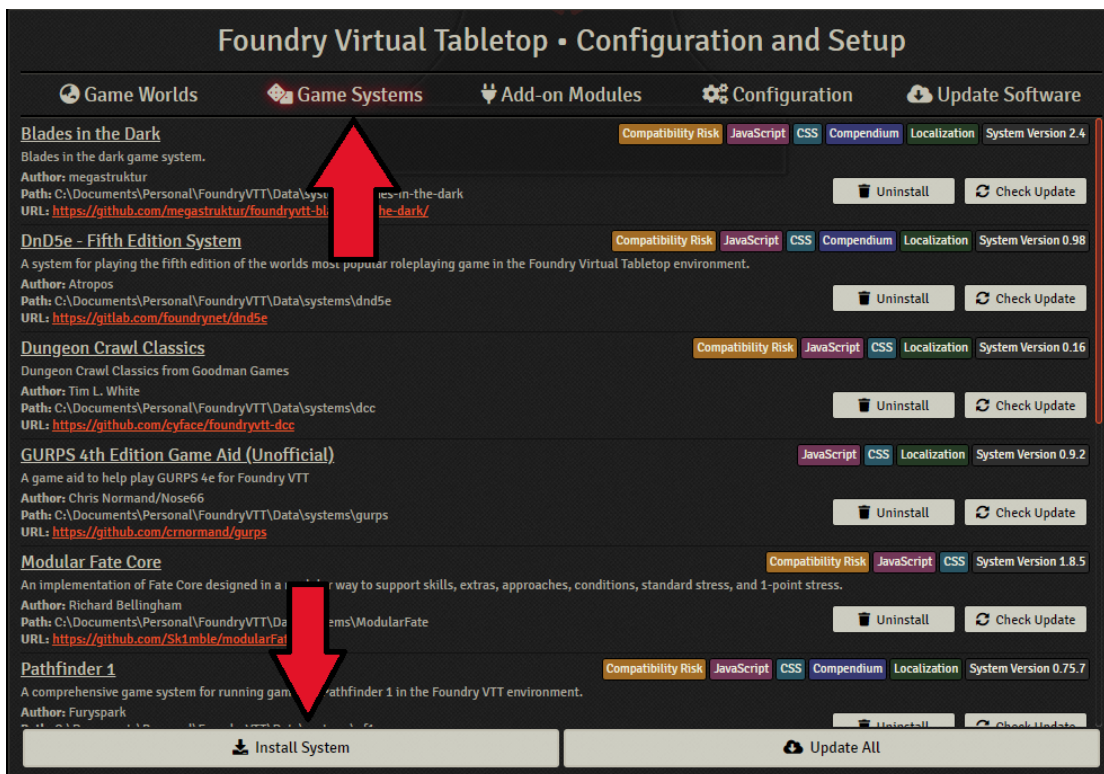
Foundry Virtual Tabletop • Configuration and Setup

Game Worlds | Game Systems | Add-on Modules | Configuration | Update Software

Blades in the Dark
Compatibility Risk JavaScript CSS Compendium Localization System Version 2.4
Blades in the dark game system.
Author: megastruktur
Path: C:\Documents\Personal\FoundryVTT\Data\sys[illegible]es-in-the-dark
URL: https://github.com/megastruktur/foundryvtt-bl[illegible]he-dark/
Uninstall Check Update

DnD5e - Fifth Edition System
Compatibility Risk JavaScript CSS Compendium Localization System Version 0.98
A system for playing the fifth edition of the worlds most popular roleplaying game in the Foundry Virtual Tabletop environment.
Author: Atropos
Path: C:\Documents\Personal\FoundryVTT\Data\systems\dnd5e
URL: https://gitlab.com/foundrynet/dnd5e
Uninstall Check Update

Dungeon Crawl Classics
Compatibility Risk JavaScript CSS Localization System Version 0.16
Dungeon Crawl Classics from Goodman Games
Author: Tim L. White
Path: C:\Documents\Personal\FoundryVTT\Data\systems\dcc
URL: https://github.com/cyface/foundryvtt-dcc
Uninstall Check Update

GURPS 4th Edition Game Aid (Unofficial)
JavaScript CSS Localization System Version 0.9.2
A game aid to help play GURPS 4e for Foundry VTT
Author: Chris Normand/Nose66
Path: C:\Documents\Personal\FoundryVTT\Data\systems\gurps
URL: https://github.com/crnormand/gurps
Uninstall Check Update

Modular Fate Core
Compatibility Risk JavaScript CSS System Version 1.8.5
An implementation of Fate Core designed in a m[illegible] way to support skills, extras, approaches, conditions, standard stress, and 1-point stress.
Author: Richard Bellingham
Path: C:\Documents\Personal\FoundryVTT\Da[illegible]ems\ModularFate
URL: https://github.com/Sk1mble/modularFat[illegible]
Uninstall Check Update

Pathfinder 1
Compatibility Risk JavaScript CSS Compendium Localization System Version 0.75.7
A comprehensive game system for running gam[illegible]athfinder 1 in the Foundry VTT environment.
Author: Furyspark

Install System Update All